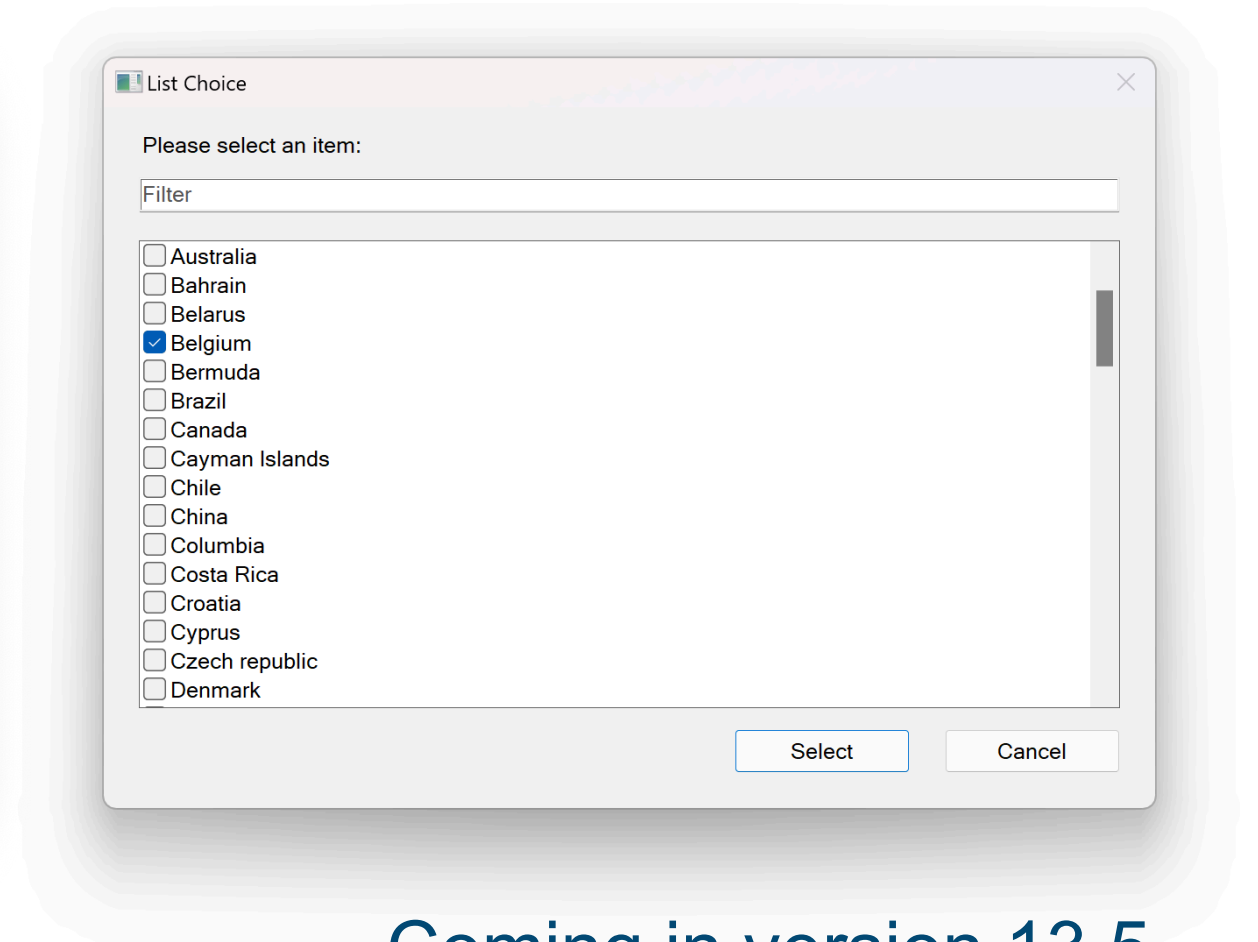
List Choice

Please select an item:

Filter

Australia
Bahrain
Belarus
Belgium
Bermuda
Brazil
Canada
Cayman Islands
Chile
China
Columbia
Costa Rica
Croatia
Cyprus
Czech republic
Denmark

Select
Cancel

Coming in version 13.5